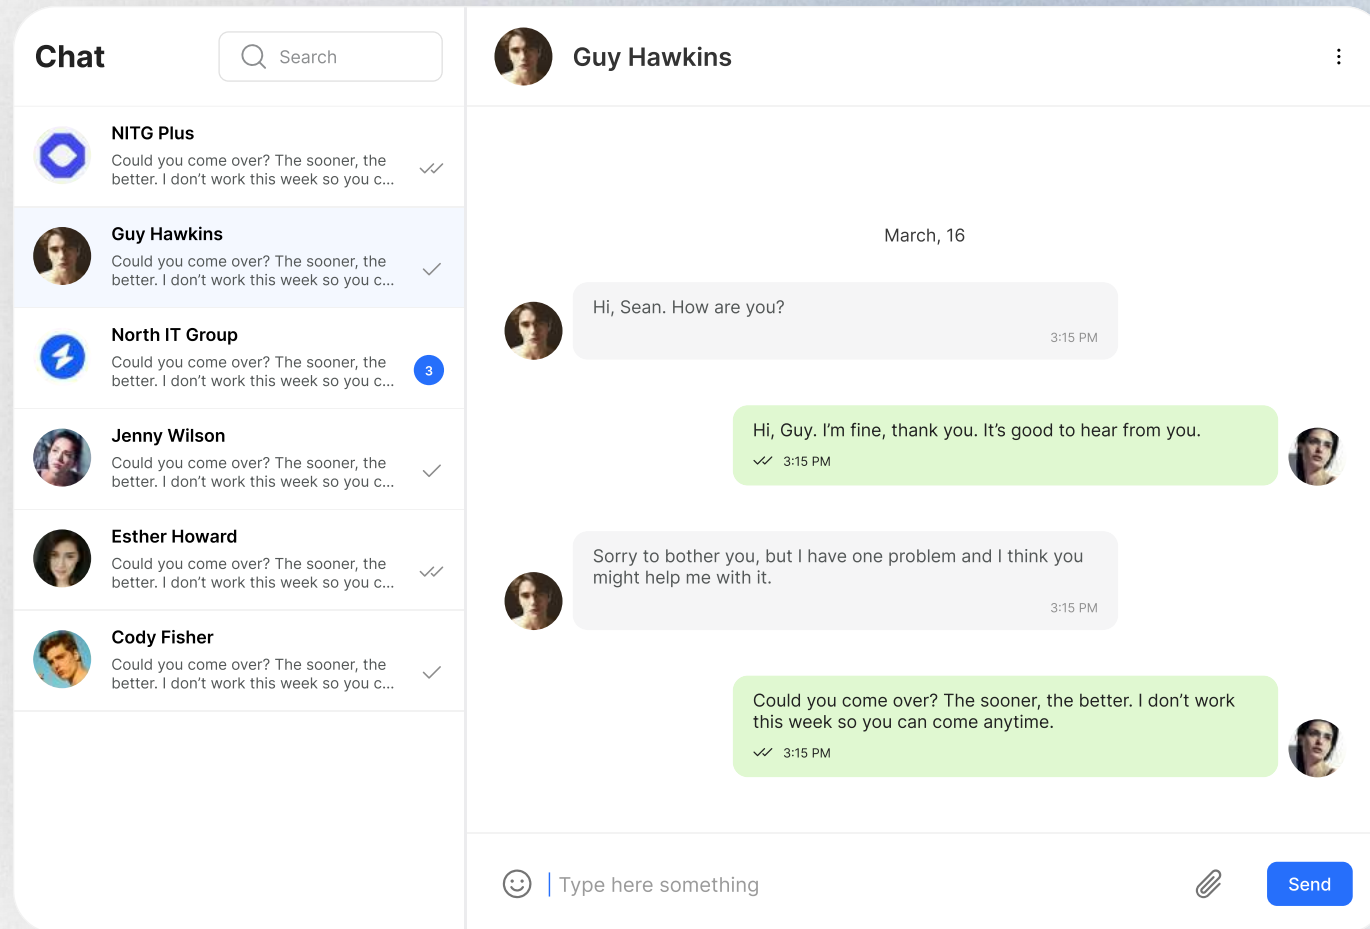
Chat

Search

NITG Plus
Could you come over? The sooner, the better. I don't work this week so you c...

Guy Hawkins
Could you come over? The sooner, the better. I don't work this week so you c...

North IT Group
Could you come over? The sooner, the better. I don't work this week so you c...
3

Jenny Wilson
Could you come over? The sooner, the better. I don't work this week so you c...

Esther Howard
Could you come over? The sooner, the better. I don't work this week so you c...

Cody Fisher
Could you come over? The sooner, the better. I don't work this week so you c...

Guy Hawkins

March, 16

Hi, Sean. How are you?
3:15 PM

Hi, Guy. I'm fine, thank you. It's good to hear from you.
3:15 PM

Sorry to bother you, but I have one problem and I think you might help me with it.
3:15 PM

Could you come over? The sooner, the better. I don't work this week so you can come anytime.
3:15 PM

Type here something

Send